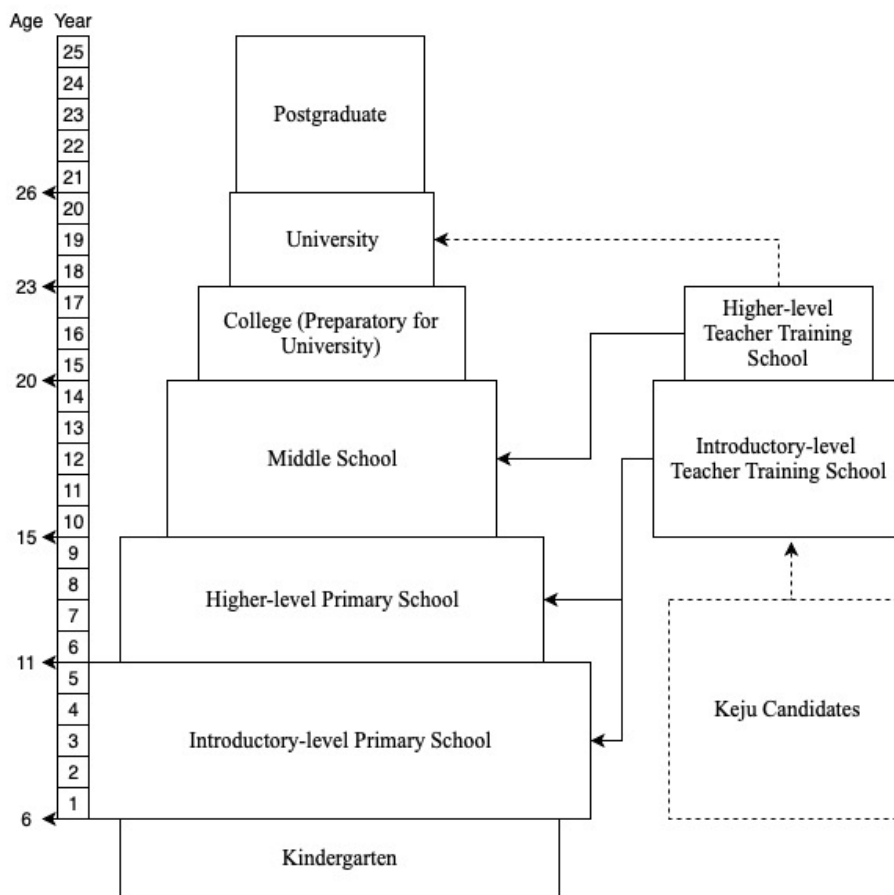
Age Year

25
24
23
22
21
26 20
19
18
23 17
16
15
20 14
13
12
11
10
15 9
8
7
6
11 5
4
3
2
1
6

Postgraduate

University

College (Preparatory for University)

Higher-level Teacher Training School

Middle School

Introductory-level Teacher Training School

Higher-level Primary School

Keju Candidates

Introductory-level Primary School

Kindergarten